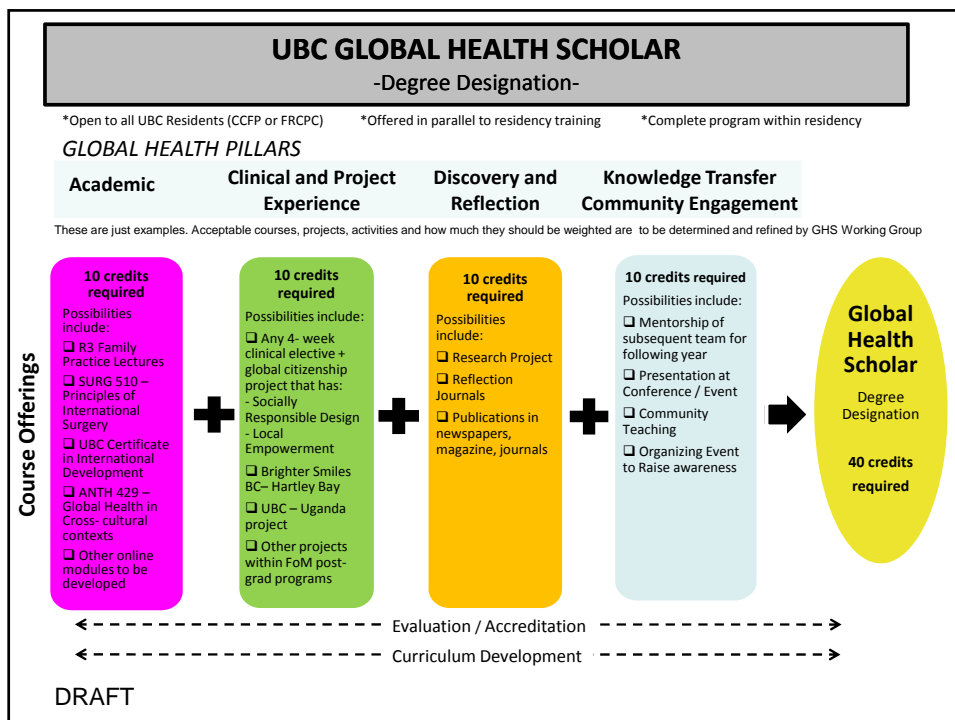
UBC GLOBAL HEALTH SCHOLAR
-Degree Designation-

*Open to all UBC Residents (CCFP or FRCPC) *Offered in parallel to residency training *Complete program within residency

GLOBAL HEALTH PILLARS

Academic

Clinical and Project Experience

Discovery and Reflection

Knowledge Transfer Community Engagement

These are just examples. Acceptable courses, projects, activities and how much they should be weighted are to be determined and refined by GHS Working Group

Course Offerings

10 credits required
Possibilities include:
❑ R3 Family Practice Lectures
❑ SURG 510 – Principles of International Surgery
❑ UBC Certificate in International Development
❑ ANTH 429 – Global Health in Cross- cultural contexts
❑ Other online modules to be developed

10 credits required
Possibilities include:
❑ Any 4- week clinical elective + global citizenship project that has:
- Socially Responsible Design
- Local Empowerment
❑ Brighter Smiles BC– Hartley Bay
❑ UBC – Uganda project
❑ Other projects within FoM post-grad programs

10 credits required
Possibilities include:
❑ Research Project
❑ Reflection Journals
❑ Publications in newspapers, magazine, journals

10 credits required
Possibilities include:
❑ Mentorship of subsequent team for following year
❑ Presentation at Conference / Event
❑ Community Teaching
❑ Organizing Event to Raise awareness

Global Health Scholar
Degree Designation
40 credits required

Evaluation / Accreditation

Curriculum Development

DRAFT